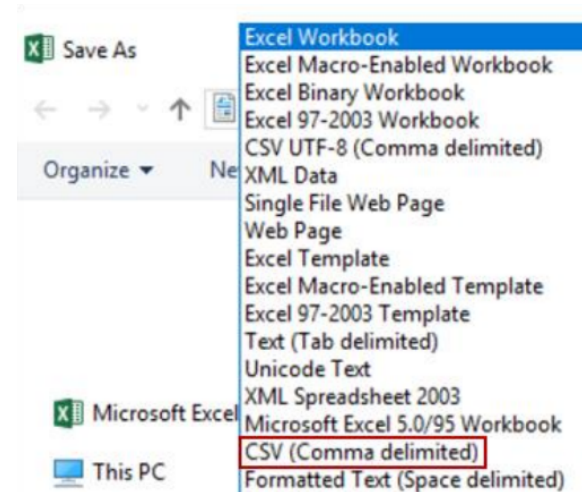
Save As

Organize ▾

Ne

Microsoft Excel

This PC

Excel Workbook
Excel Macro-Enabled Workbook
Excel Binary Workbook
Excel 97-2003 Workbook
CSV UTF-8 (Comma delimited)
XML Data
Single File Web Page
Web Page
Excel Template
Excel Macro-Enabled Template
Excel 97-2003 Template
Text (Tab delimited)
Unicode Text
XML Spreadsheet 2003
Microsoft Excel 5.0/95 Workbook
CSV (Comma delimited)
Formatted Text (Space delimited)